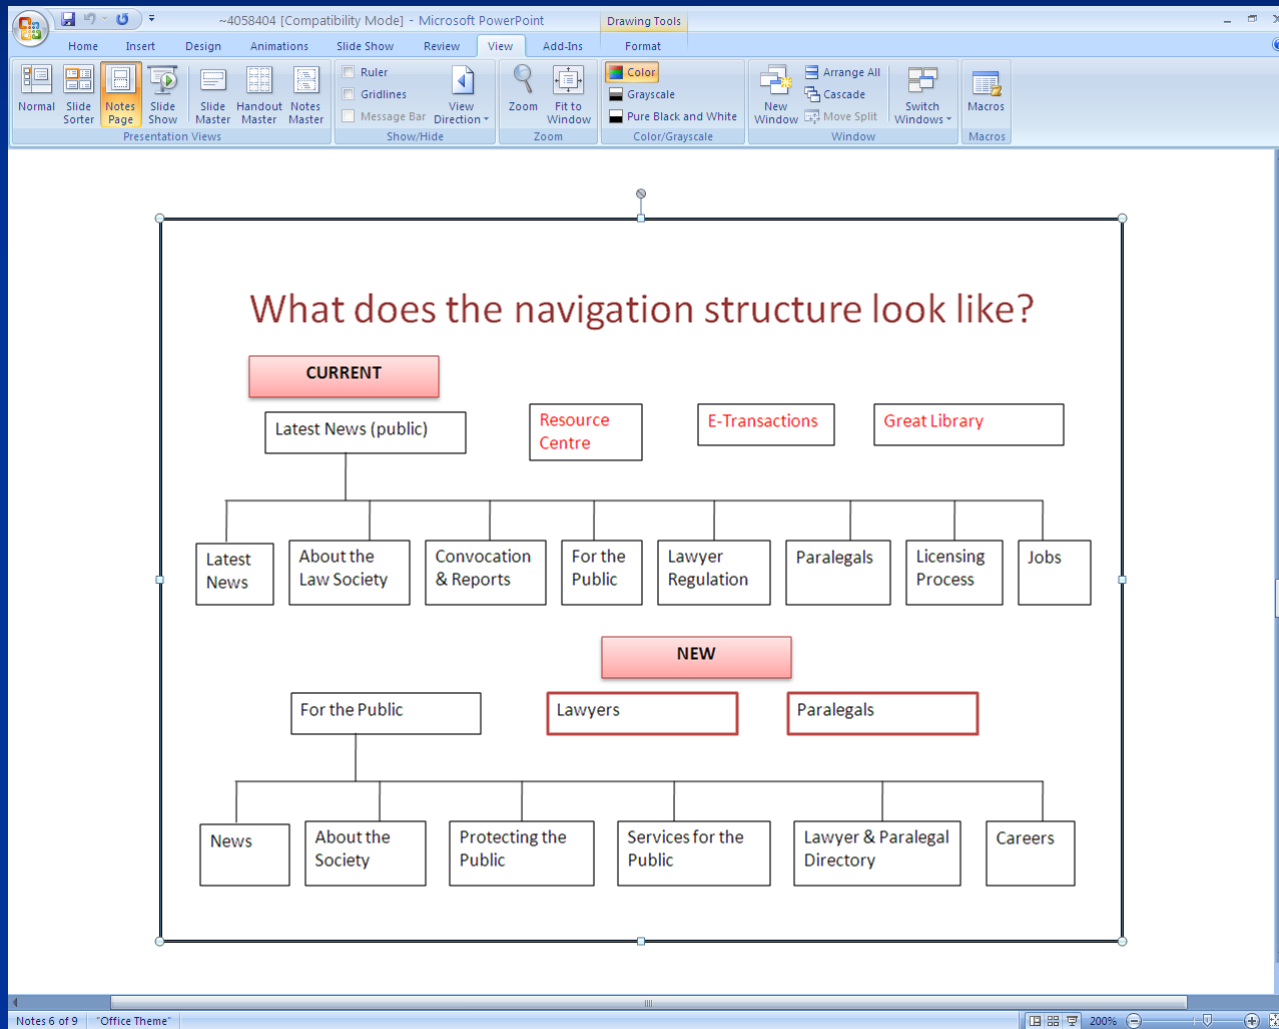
~4058404 [Compatibility Mode] - Microsoft PowerPoint

Drawing Tools

Home Insert Design Animations Slide Show Review View Add-Ins Format

Normal Slide Sorter Notes Page Slide Show Slide Master Handout Master Notes Master
Presentation Views

Ruler Gridlines Message Bar View Direction
Show/Hide

Zoom Fit to Window
Zoom

Color Grayscale Pure Black and White
Color/Grayscale

New Window Arrange All Cascade Move Split Switch Windows
Window

Macros
Macros

What does the navigation structure look like?

CURRENT

Latest News (public)

Resource Centre

E-Transactions

Great Library

Latest News

About the Law Society

Convocation & Reports

For the Public

Lawyer Regulation

Paralegals

Licensing Process

Jobs

NEW

For the Public

Lawyers

Paralegals

News

About the Society

Protecting the Public

Services for the Public

Lawyer & Paralegal Directory

Careers

Notes 6 of 9 "Office Theme" 200%